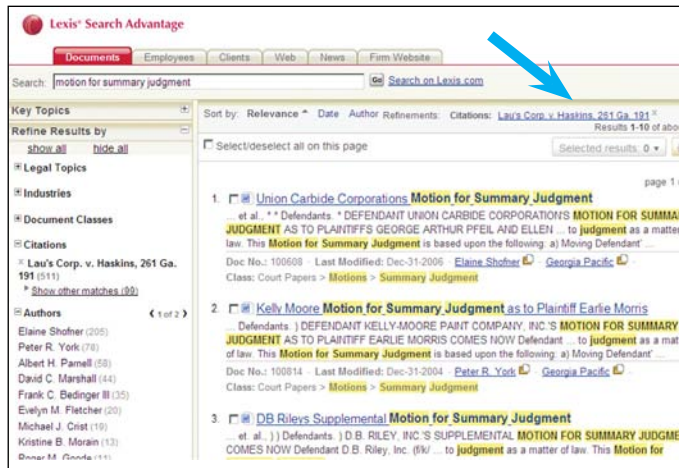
Lexis® Search Advantage

Documents | Employees | Clients | Web | News | Firm Website

Search: motion for summary judgment Go Search on Lexis.com

Key Topics

Refine Results by

show all hide all

Legal Topics

Industries

Document Classes

Citations

× Lau's Corp. v. Haskins, 261 Ga. 191 (511)

Show other matches (99)

Authors ‹ 1 of 2 ›

Elaine Shofner (205)
Peter R. York (78)
Albert H. Parnell (58)
David C. Marshall (44)
Frank C. Bedinger III (35)
Evelyn M. Fletcher (20)
Michael J. Crist (19)
Kristine B. Morain (13)
Roger M. Goode (11)

Sort by: Relevance Date Author Refinements: Citations: Lau's Corp. v. Haskins, 261 Ga. 191 ×

Results 1-10 of abo

Select/deselect all on this page

Selected results: 0

page 1 o

1. Union Carbide Corporations Motion for Summary Judgment
... et al., * * Defendants. * DEFENDANT UNION CARBIDE CORPORATION'S MOTION FOR SUMMAR JUDGMENT AS TO PLAINTIFFS GEORGE ARTHUR PFEIL AND ELLEN ... to judgment as a matter law. This Motion for Summary Judgment is based upon the following: a) Moving Defendant' ...
Doc No.: 100608 · Last Modified: Dec-31-2006 · Elaine Shofner · Georgia Pacific
Class: Court Papers > Motions > Summary Judgment

2. Kelly Moore Motion for Summary Judgment as to Plaintiff Earlie Morris
... Defendants. ) DEFENDANT KELLY-MOORE PAINT COMPANY, INC.'S MOTION FOR SUMMARY JUDGMENT AS TO PLAINTIFF EARLIE MORRIS COMES NOW Defendant ... to judgment as a matter of law. This Motion for Summary Judgment is based upon the following: a) Moving Defendant' ...
Doc No.: 100814 · Last Modified: Dec-31-2004 · Peter R. York · Georgia Pacific
Class: Court Papers > Motions > Summary Judgment

3. DB Rileys Supplemental Motion for Summary Judgment
... et. al. ) ) Defendants. ) D.B. RILEY, INC.'S SUPPLEMENTAL MOTION FOR SUMMARY JUDGME COMES NOW Defendant D.B. Riley, Inc. (f/k/ ... to judgment as a matter of law. This Motion for